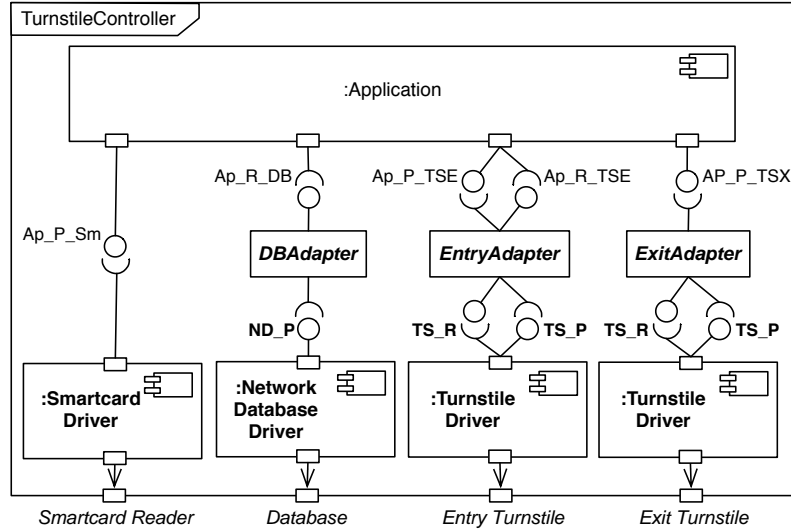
TurnstileController

:Application

Ap_R_DB

Ap_P_TSE

Ap_R_TSE

AP_P_TSX

Ap_P_Sm

DBAdapter

EntryAdapter

ExitAdapter

ND_P

TS_R

TS_P

TS_R

TS_P

:Smartcard Driver

:Network Database Driver

:Turnstile Driver

:Turnstile Driver

Smartcard Reader

Database

Entry Turnstile

Exit Turnstile